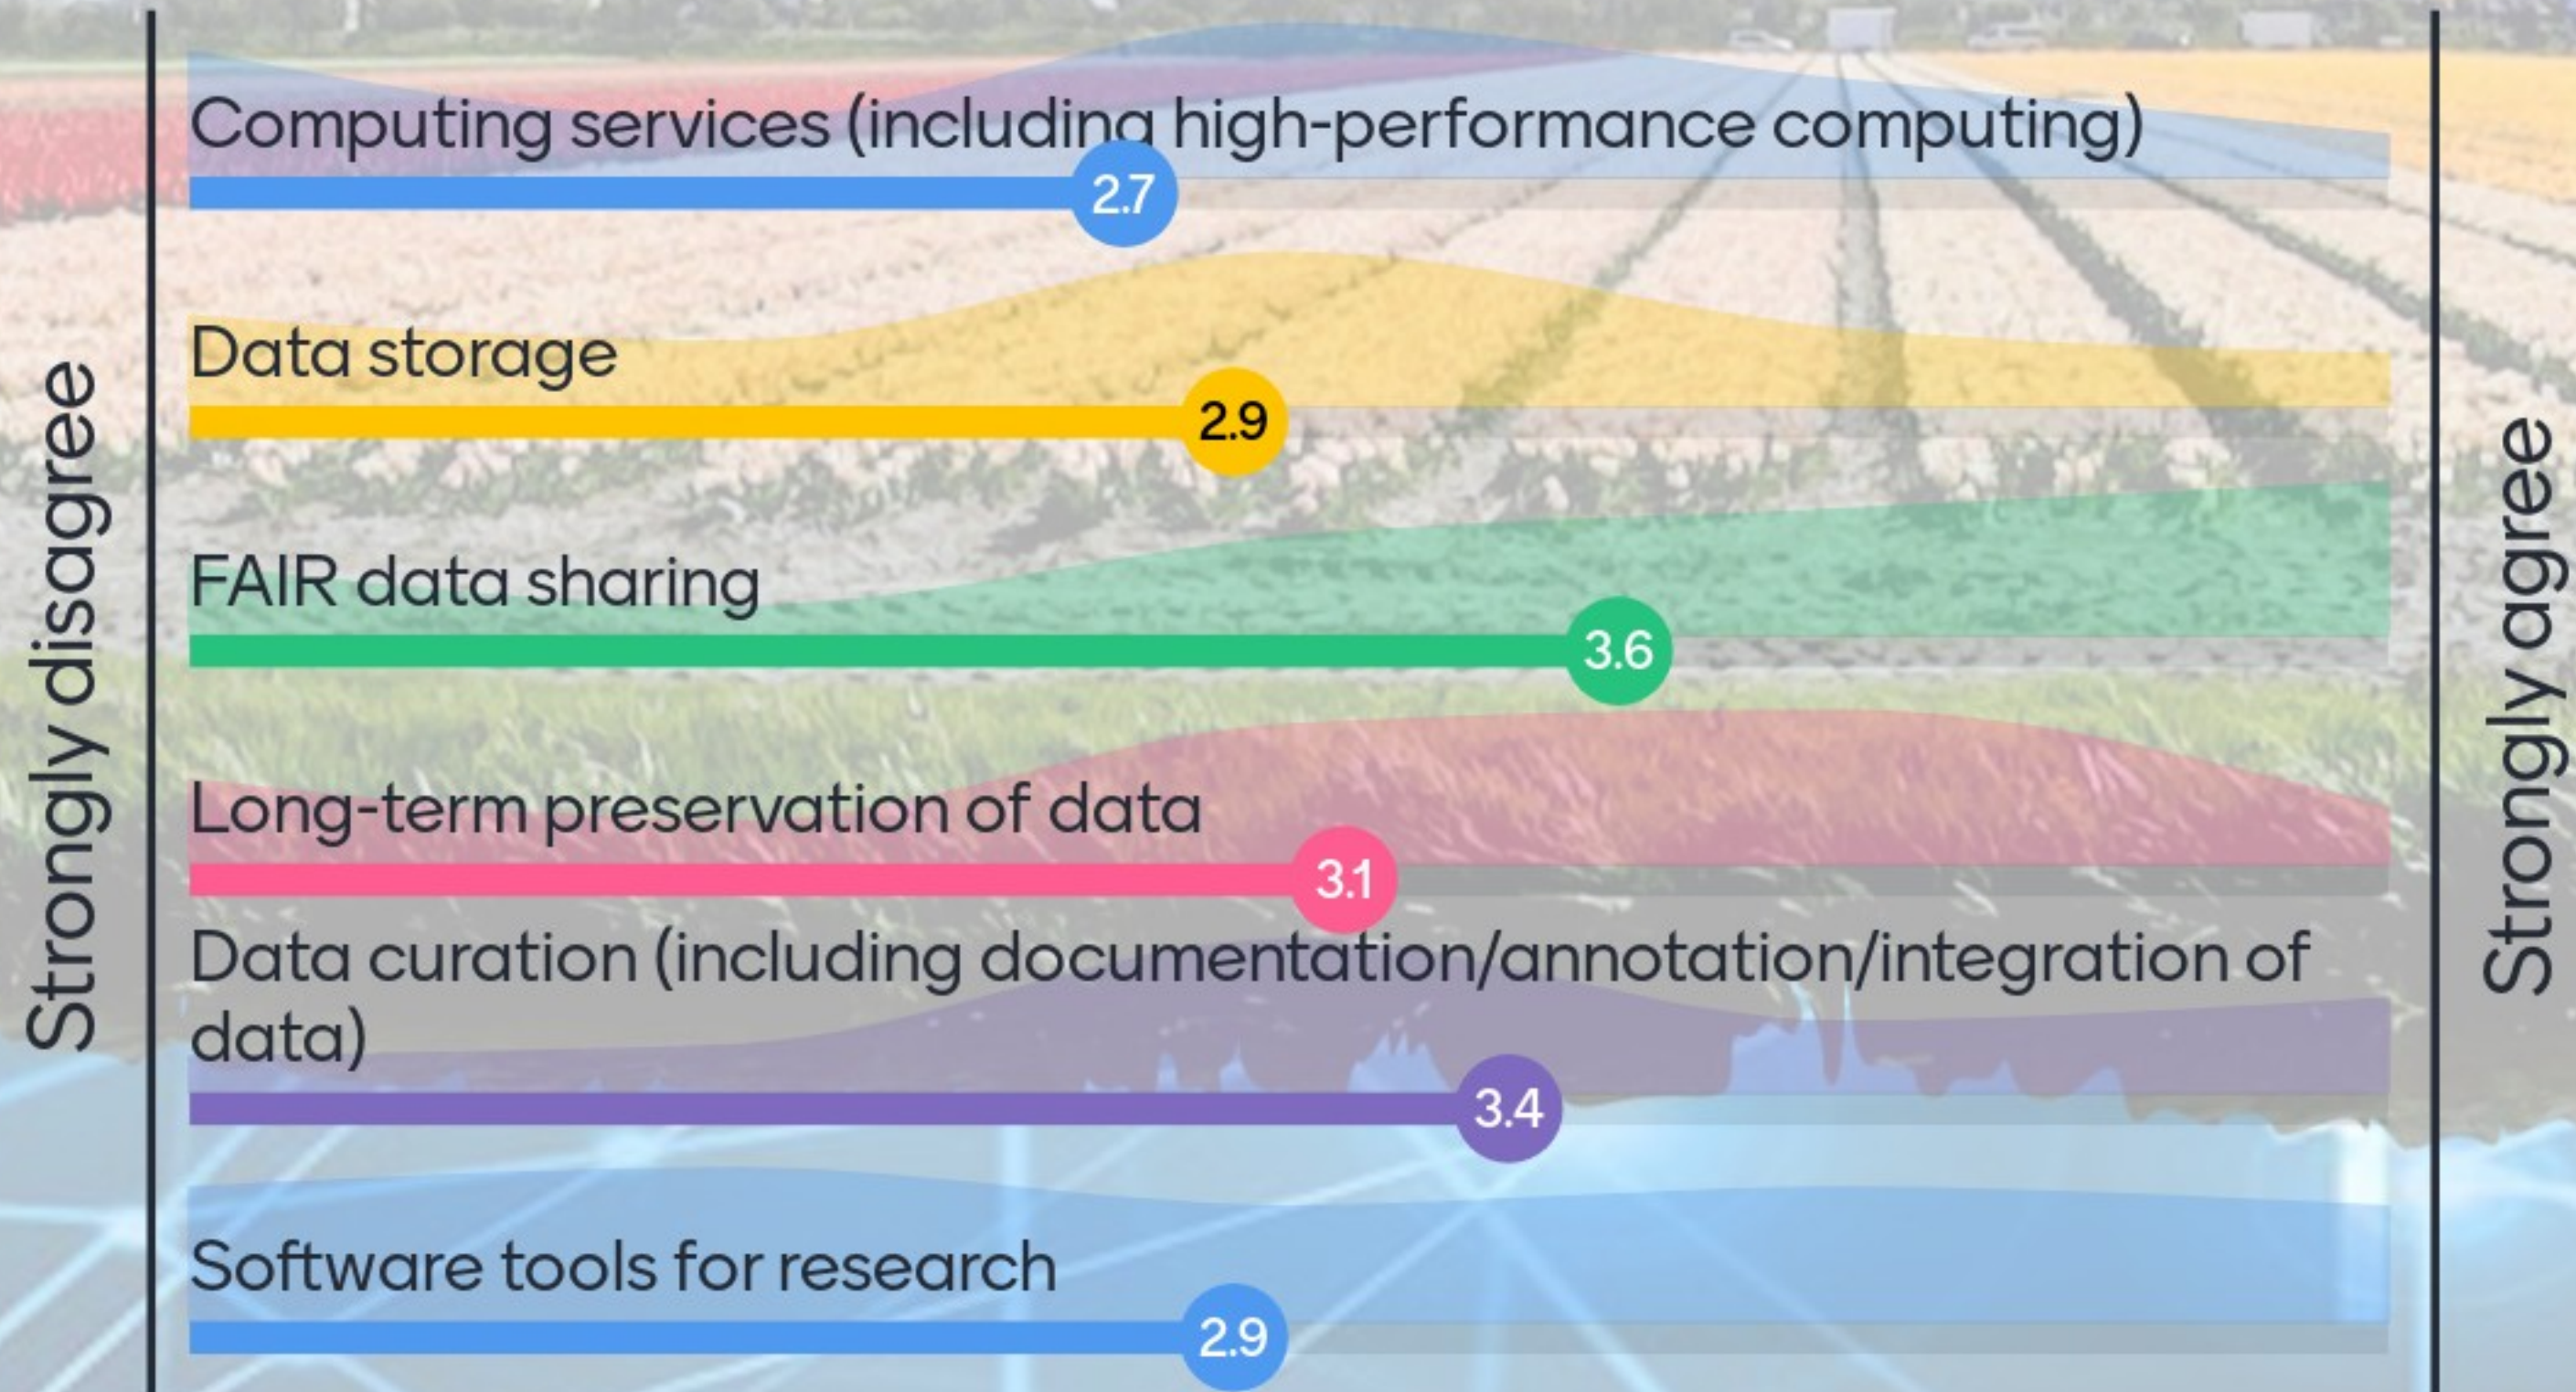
Strongly disagree

Computing services (including high-performance computing)
2.7

Data storage
2.9

FAIR data sharing
3.6

Long-term preservation of data
3.1

Data curation (including documentation/annotation/integration of data)
3.4

Software tools for research
2.9

Strongly agree